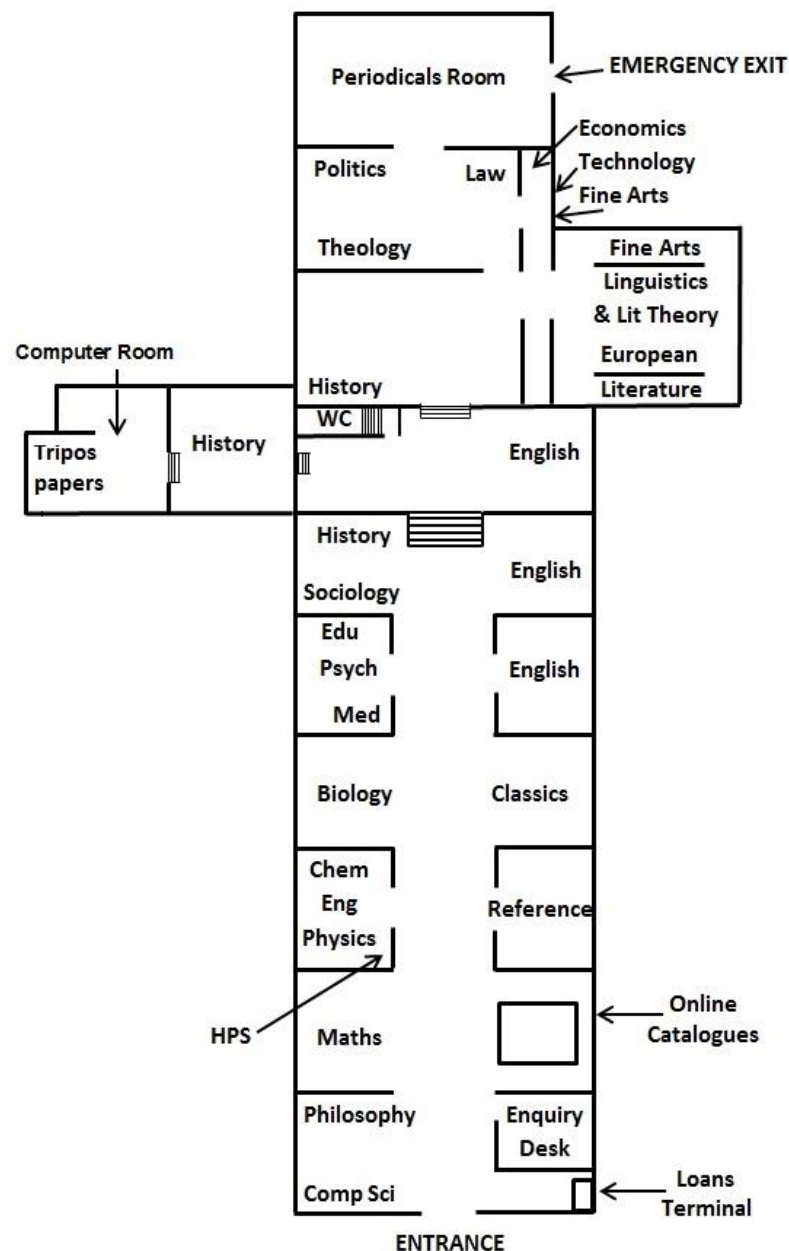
Periodicals Room
EMERGENCY EXIT
Economics
Technology
Fine Arts
Politics
Law
Theology
Fine Arts
Linguistics & Lit Theory
European Literature
Computer Room
History
Tripos papers
History
WC
English
History
English
Sociology
Edu
Psych
Med
English
Biology
Classics
Chem
Eng
Physics
Reference
HPS
Maths
Online Catalogues
Philosophy
Enquiry Desk
Comp Sci
Loans Terminal
ENTRANCE